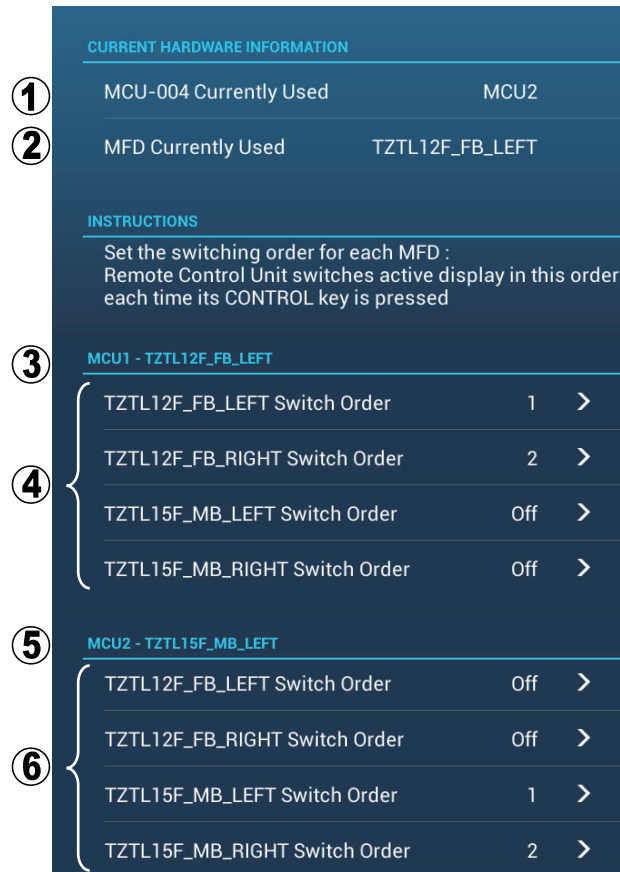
CURRENT HARDWARE INFORMATION

①

MCU-004 Currently Used MCU2

②

MFD Currently Used TZTL12F_FB_LEFT

INSTRUCTIONS

Set the switching order for each MFD :
Remote Control Unit switches active display in this order each time its CONTROL key is pressed

③

MCU1 - TZTL12F_FB_LEFT

④

TZTL12F_FB_LEFT Switch Order 1 >

TZTL12F_FB_RIGHT Switch Order 2 >

TZTL15F_MB_LEFT Switch Order Off >

TZTL15F_MB_RIGHT Switch Order Off >

⑤

MCU2 - TZTL15F_MB_LEFT

⑥

TZTL12F_FB_LEFT Switch Order Off >

TZTL12F_FB_RIGHT Switch Order Off >

TZTL15F_MB_LEFT Switch Order 1 >

TZTL15F_MB_RIGHT Switch Order 2 >